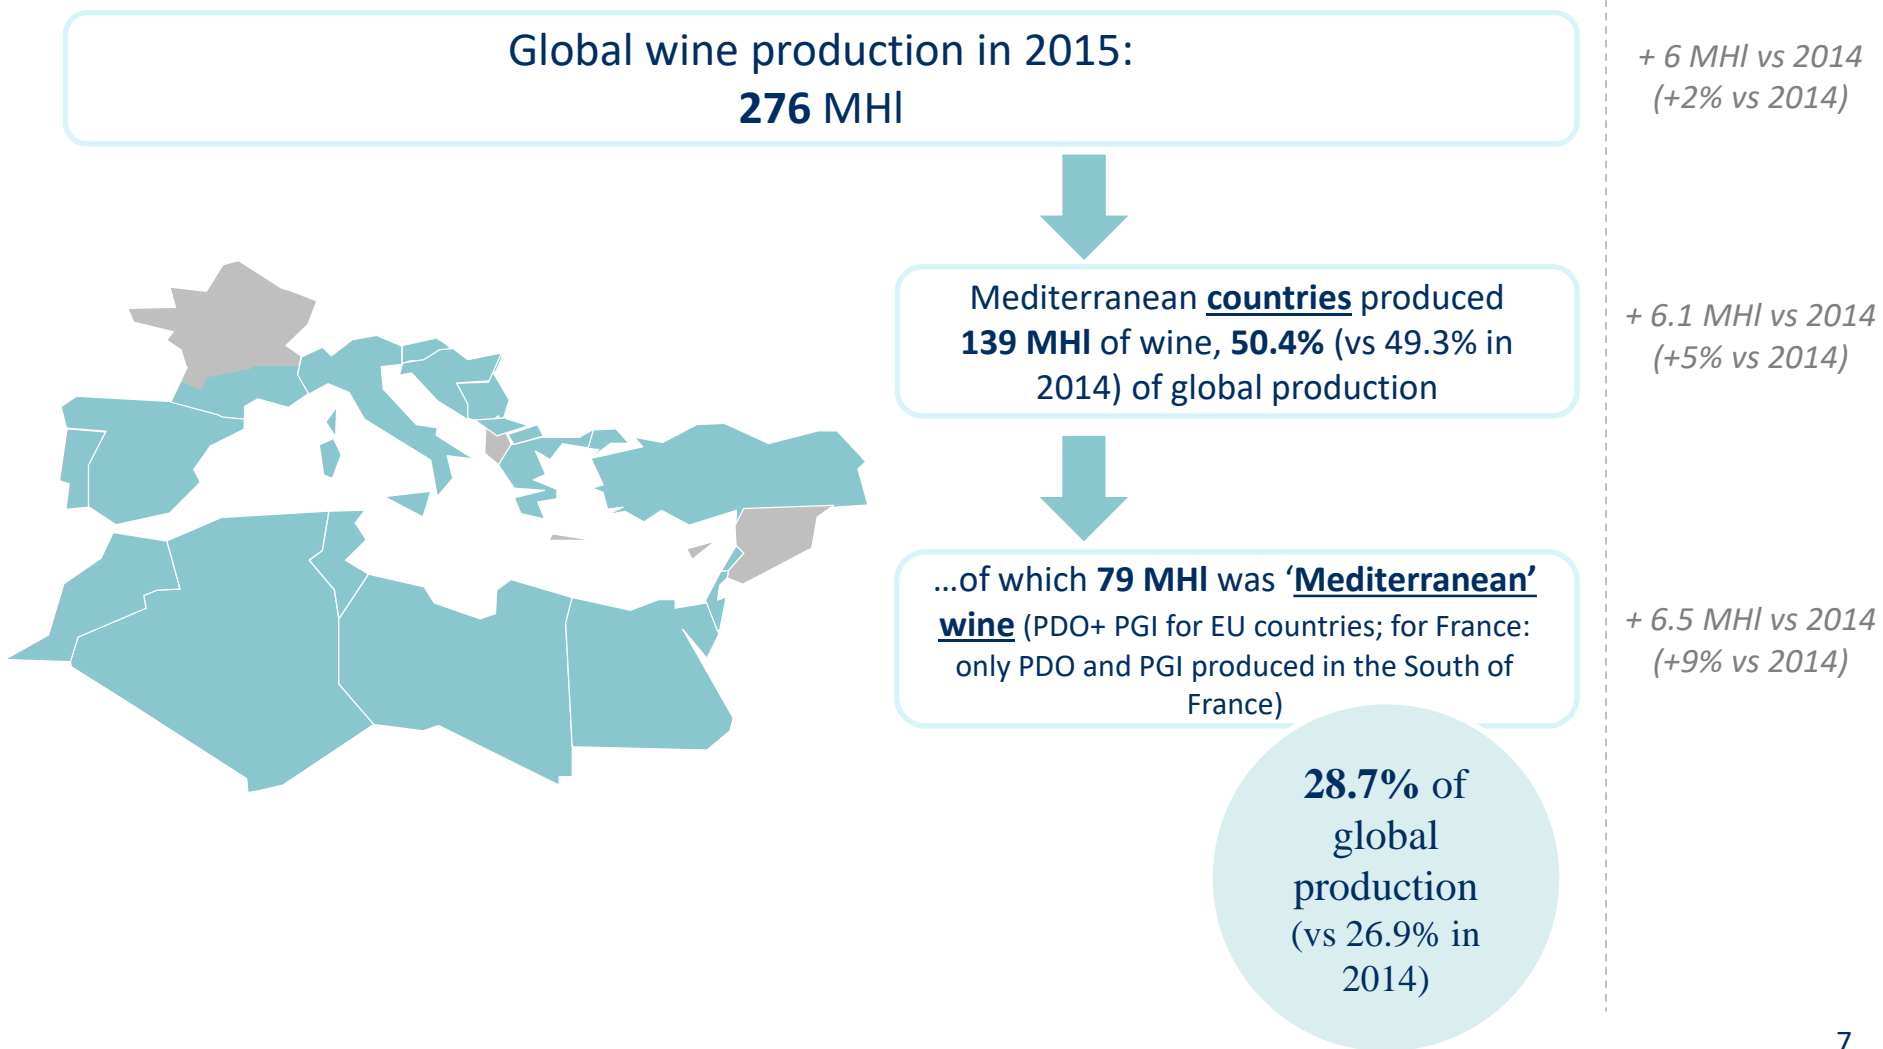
Global wine production in 2015:
**276** MHl

+ 6 MHl vs 2014
(+2% vs 2014)

Mediterranean **countries** produced **139 MHl** of wine, **50.4%** (vs 49.3% in 2014) of global production

+ 6.1 MHl vs 2014
(+5% vs 2014)

…of which **79 MHl** was '**Mediterranean' wine** (PDO+ PGI for EU countries; for France: only PDO and PGI produced in the South of France)

+ 6.5 MHl vs 2014
(+9% vs 2014)

**28.7%** of global production (vs 26.9% in 2014)

7